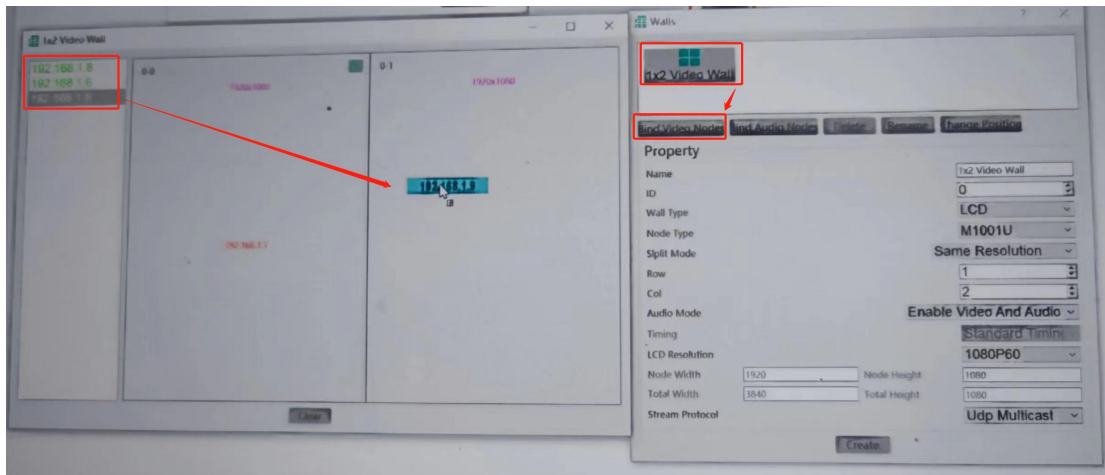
1x2 Video Wall

192.168.1.8
192.168.1.6
192.168.1.9

0-0
1920x1080

0-1
1920x1080

192.168.1.9

192.168.1.7

Clear

Walls

1x2 Video Wall

Bind Video Node
Bind Audio Node
Delete
Rename
Change Position

Property

Name
1x2 Video Wall
ID
0
Wall Type
LCD
Node Type
M1001U
Split Mode
Same Resolution
Row
1
Col
2
Audio Mode
Enable Video And Audio
Timing
Standard Timing
LCD Resolution
1080P60
Node Width
1920
Node Height
1080
Total Width
3840
Total Height
1080
Stream Protocol
Udp Multicast

Create